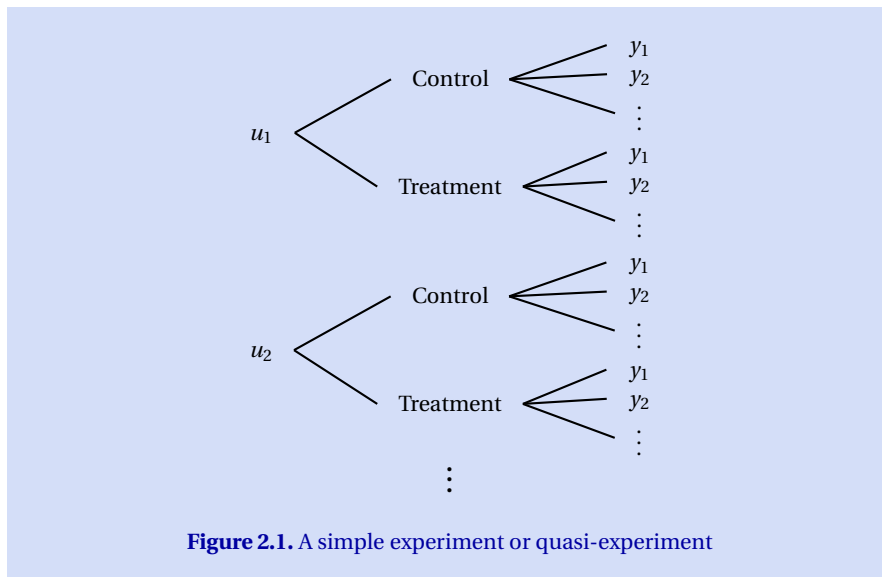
$u_1$

Control

$y_1$
$y_2$
$\vdots$

Treatment

$y_1$
$y_2$
$\vdots$

$u_2$

Control

$y_1$
$y_2$
$\vdots$

Treatment

$y_1$
$y_2$
$\vdots$

$\vdots$

**Figure 2.1.** A simple experiment or quasi-experiment